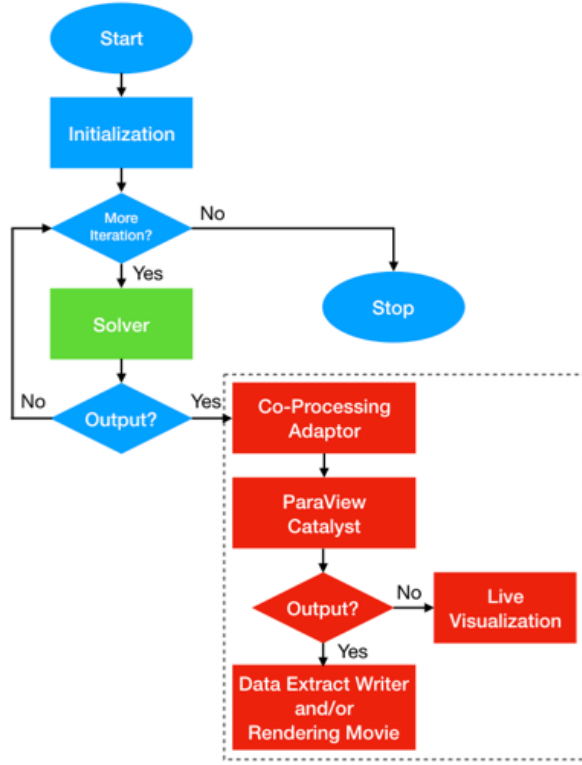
Start

Initialization

More Iteration?

No

Yes

Stop

Solver

No

Output?

Yes

Co-Processing Adaptor

ParaView Catalyst

Output?

No

Live Visualization

Yes

Data Extract Writer and/or Rendering Movie